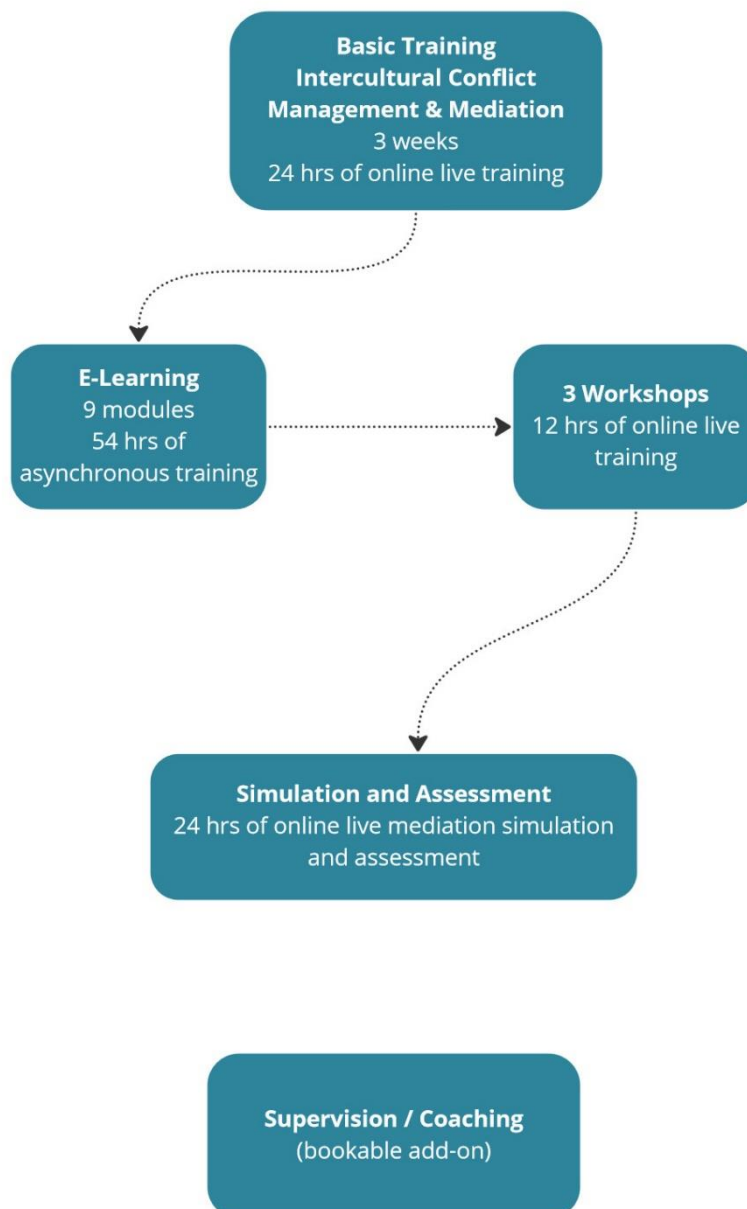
Basic Training
Intercultural Conflict Management & Mediation
3 weeks
24 hrs of online live training

E-Learning
9 modules
54 hrs of asynchronous training

3 Workshops
12 hrs of online live training

Simulation and Assessment
24 hrs of online live mediation simulation and assessment

Supervision / Coaching
(bookable add-on)